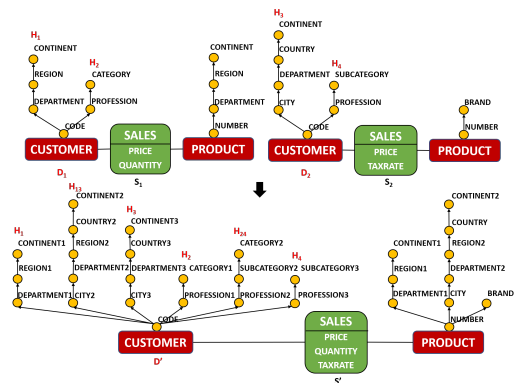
$H_1$
CONTINENT
REGION
DEPARTMENT
$H_2$
CATEGORY
PROFESSION
CODE
CUSTOMER
$D_1$
SALES
PRICE
QUANTITY
$S_1$
CONTINENT
REGION
DEPARTMENT
NUMBER
PRODUCT

$H_3$
CONTINENT
COUNTRY
DEPARTMENT
CITY
$H_4$
SUBCATEGORY
PROFESSION
CODE
CUSTOMER
$D_2$
SALES
PRICE
TAXRATE
$S_2$
BRAND
NUMBER
PRODUCT

$H_1$
CONTINENT1
REGION1
DEPARTMENT1
$H_{13}$
CONTINENT2
COUNTRY2
REGION2
DEPARTMENT2
CITY2
$H_3$
CONTINENT3
COUNTRY3
DEPARTMENT3
CITY3
$H_2$
CATEGORY1
PROFESSION1
$H_{24}$
CATEGORY2
SUBCATEGORY2
PROFESSION2
$H_4$
SUBCATEGORY3
PROFESSION3
CODE
CUSTOMER
D'
SALES
PRICE
QUANTITY
TAXRATE
S'
CONTINENT1
REGION1
DEPARTMENT1
CONTINENT2
COUNTRY
REGION2
DEPARTMENT2
CITY
BRAND
NUMBER
PRODUCT